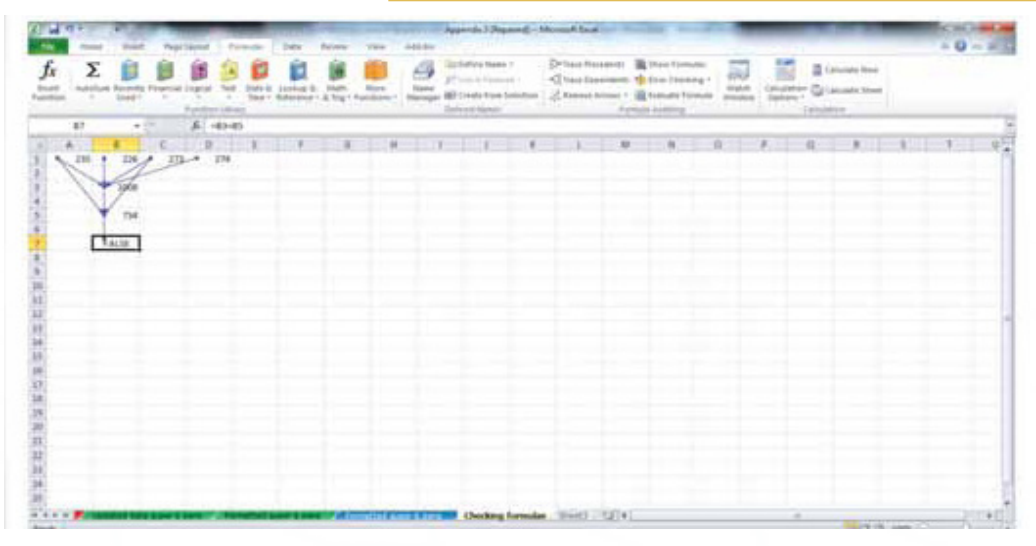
Appendix 2 [Repaired] - Microsoft Excel

File | Home | Insert | Page Layout | Formulas | Data | Review | View | Add-Ins

Insert Function | AutoSum | Recently Used | Financial | Logical | Text | Date & Time | Lookup & Reference | Math & Trig | More Functions
Function Library

Name Manager | Define Name | Use in Formula | Create from Selection
Defined Names

Trace Precedents | Trace Dependents | Remove Arrows | Show Formulas | Error Checking | Evaluate Formula | Watch Window
Formula Auditing

Calculation Options | Calculate Now | Calculate Sheet
Calculation

B7 | $f_x$ | =B3=B5

| | A | B | C | D |
|---|---|---|---|---|
| 1 | 235 | 226 | 273 | 274 |
| 3 | | 1008 | | |
| 5 | | 734 | | |
| 7 | | FALSE | | |

Checking Formulas | Sheet3